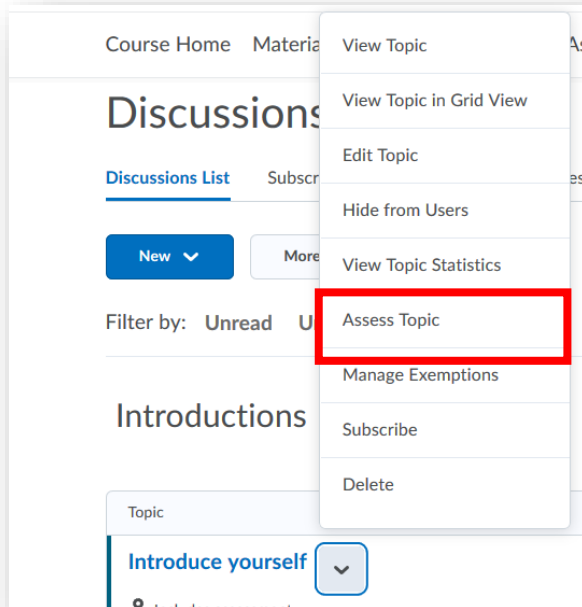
Course Home Materia

Discussions

Discussions List Subscr

New More

Filter by: Unread U

Introductions

Topic

Introduce yourself

View Topic

View Topic in Grid View

Edit Topic

Hide from Users

View Topic Statistics

Assess Topic

Manage Exemptions

Subscribe

Delete